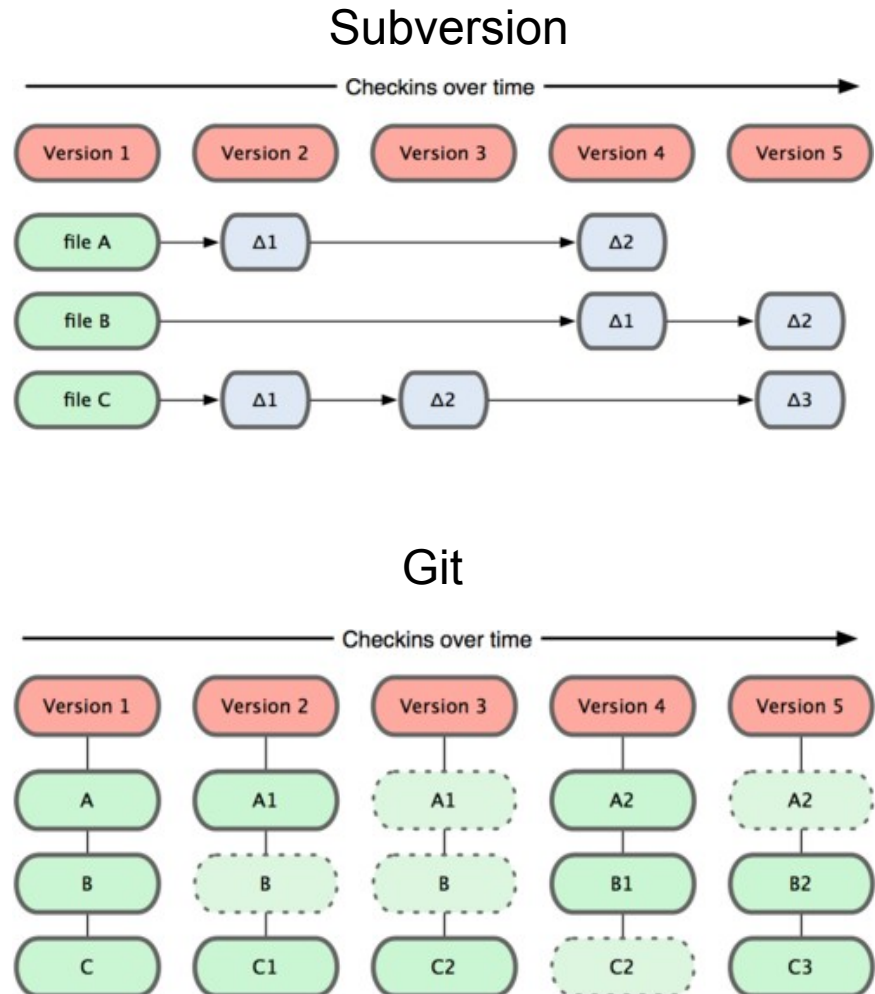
Subversion

Checkins over time

Version 1
Version 2
Version 3
Version 4
Version 5

file A
Δ1
Δ2

file B
Δ1
Δ2

file C
Δ1
Δ2
Δ3

Git

Checkins over time

Version 1
A
B
C

Version 2
A1
B
C1

Version 3
A1
B
C2

Version 4
A2
B1
C2

Version 5
A2
B2
C3